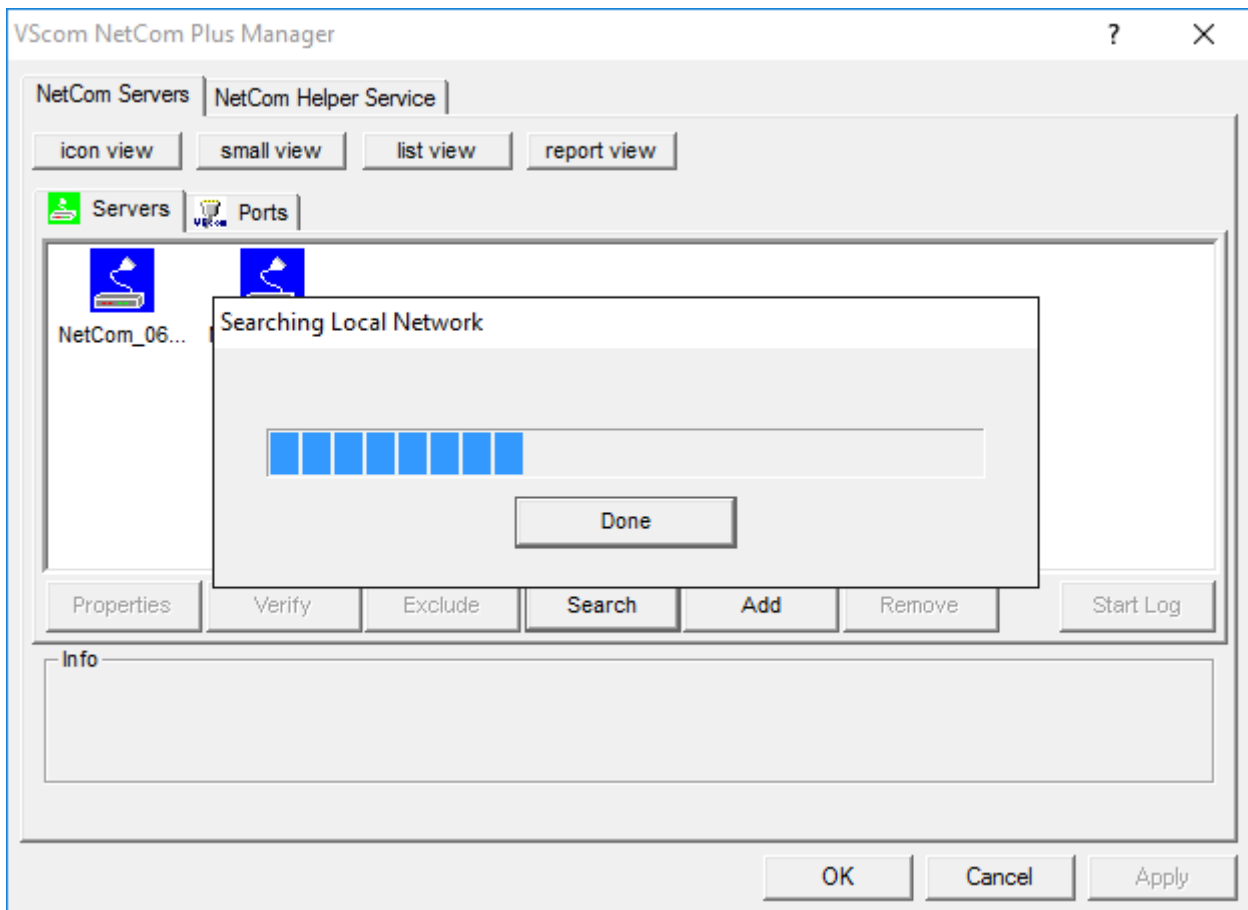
VScom NetCom Plus Manager

?

×

NetCom Servers

NetCom Helper Service

icon view

small view

list view

report view

Servers

Ports

NetCom_06...

Searching Local Network

Done

Properties

Verify

Exclude

Search

Add

Remove

Start Log

Info

OK

Cancel

Apply